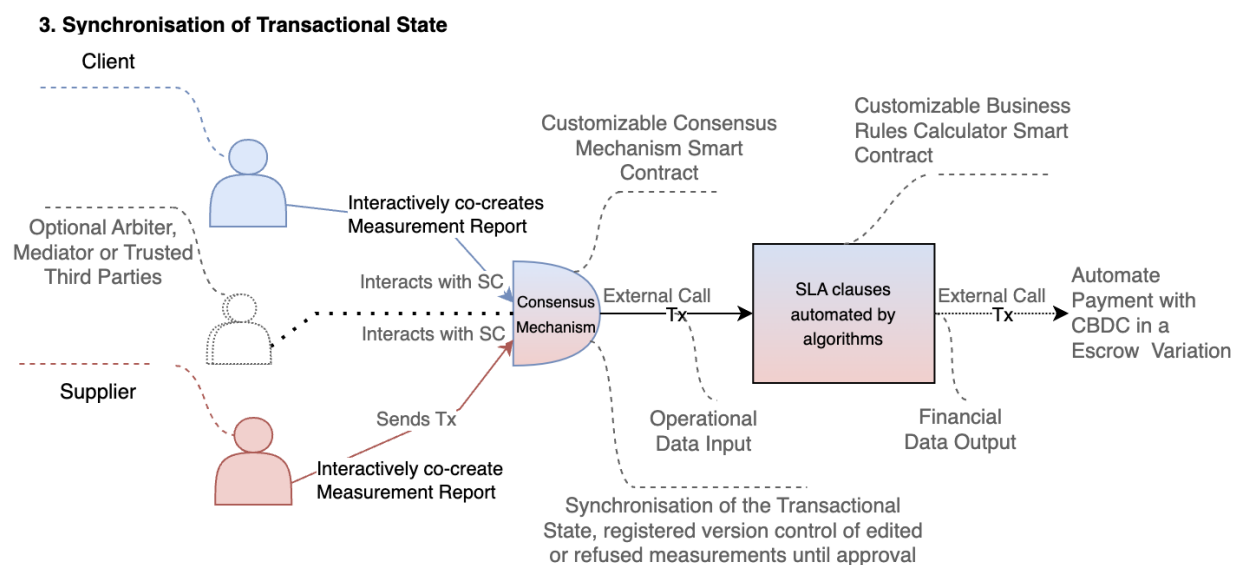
3. Synchronisation of Transactional State

Client

Optional Arbiter, Mediator or Trusted Third Parties

Supplier

Interactively co-creates Measurement Report

Interacts with SC

Interacts with SC

Sends Tx

Interactively co-create Measurement Report

Customizable Consensus Mechanism Smart Contract

Consensus Mechanism

External Call Tx

Customizable Business Rules Calculator Smart Contract

SLA clauses automated by algorithms

External Call Tx

Automate Payment with CBDC in a Escrow Variation

Operational Data Input

Financial Data Output

Synchronisation of the Transactional State, registered version control of edited or refused measurements until approval